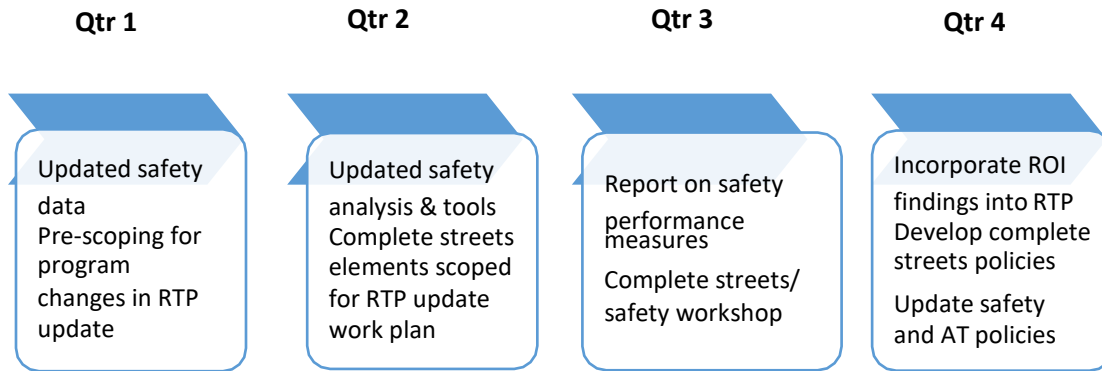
Qtr 1

Updated safety data
Pre-scoping for program changes in RTP update

Qtr 2

Updated safety analysis & tools
Complete streets elements scoped for RTP update work plan

Qtr 3

Report on safety performance measures
Complete streets/ safety workshop

Qtr 4

Incorporate ROI findings into RTP
Develop complete streets policies
Update safety and AT policies